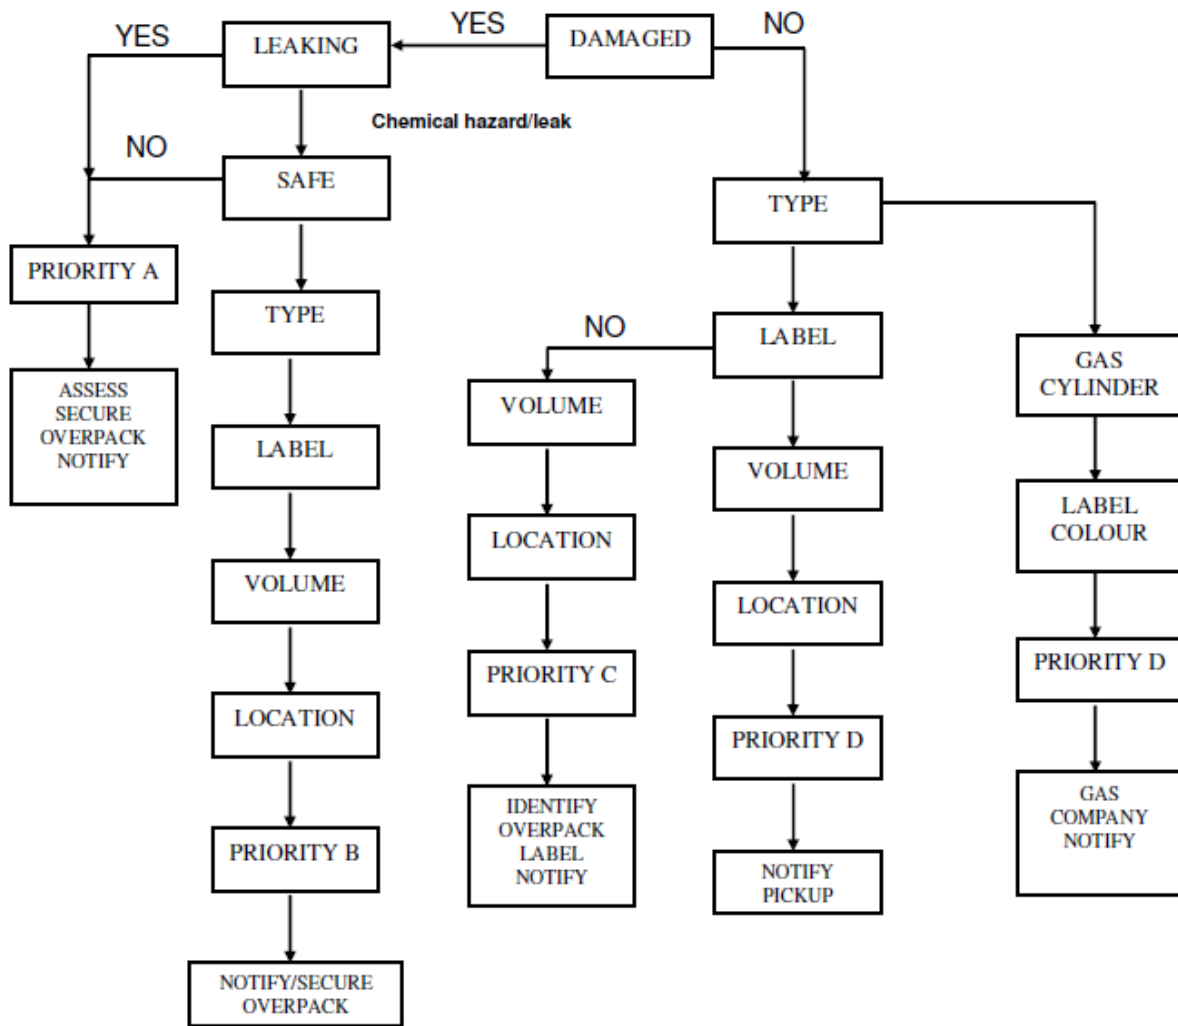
DAMAGED

YES

NO

LEAKING

YES

Chemical hazard/leak

NO

SAFE

PRIORITY A

ASSESS
SECURE
OVERPACK
NOTIFY

TYPE

LABEL

VOLUME

LOCATION

PRIORITY B

NOTIFY/SECURE
OVERPACK

TYPE

LABEL

NO

VOLUME

LOCATION

PRIORITY C

IDENTIFY
OVERPACK
LABEL
NOTIFY

VOLUME

LOCATION

PRIORITY D

NOTIFY
PICKUP

GAS
CYLINDER

LABEL
COLOUR

PRIORITY D

GAS
COMPANY
NOTIFY